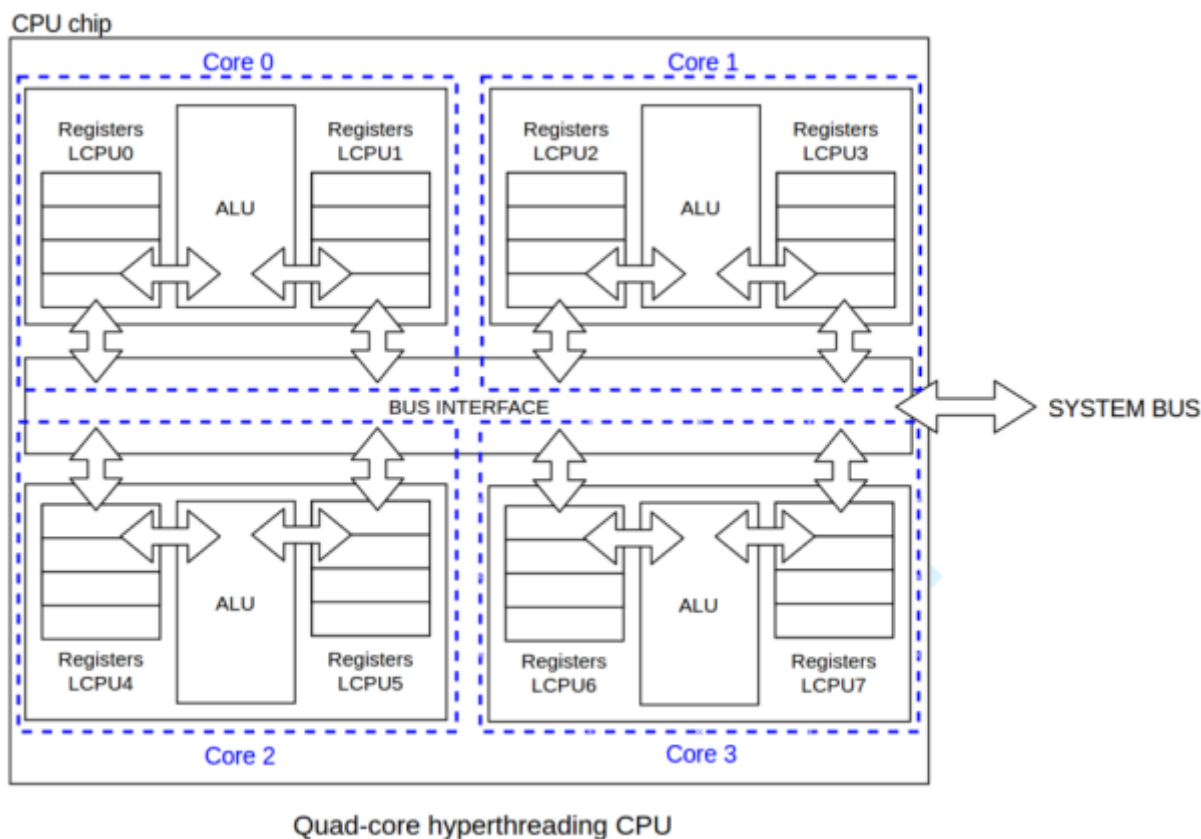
CPU chip

Core 0

Registers LCPU0

ALU

Registers LCPU1

Core 1

Registers LCPU2

ALU

Registers LCPU3

BUS INTERFACE

SYSTEM BUS

ALU

Registers LCPU4

Registers LCPU5

Core 2

ALU

Registers LCPU6

Registers LCPU7

Core 3

Quad-core hyperthreading CPU